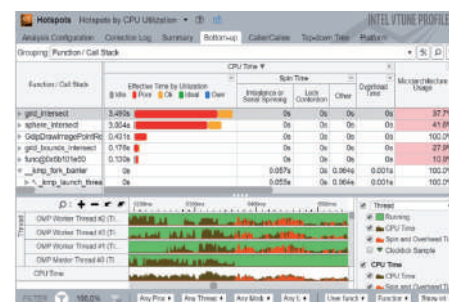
Hotspots Hotspots by CPU Utilization

INTEL VTUNE PROFILE

Analysis Configuration Collection Log Summary Bottom-up Caller/Callee Top-down Tree Platform

Grouping: Function / Call Stack

| Function / Call Stack | CPU Time: Effective Time by Utilization (Idle, Poor, Ok, Ideal, Over) | Spin Time: Imbalance or Serial Spinning | Spin Time: Lock Contention | Spin Time: Other | Overhead Time | Microarchitecture Usage |
|---|---|---|---|---|---|---|
| grid_intersect | 3.493s | 0s | 0s | 0s | 0s | 37.7 |
| sphere_intersect | 3.004s | 0s | 0s | 0s | 0s | 41.8 |
| GdipDrawImagePointRect | 0.431s | 0s | 0s | 0s | 0s | 100.0 |
| grid_bounds_intersect | 0.178s | 0s | 0s | 0s | 0s | 27.9 |
| func@0x6b101e50 | 0.130s | 0s | 0s | 0s | 0s | 10.8 |
| _kmp_fork_barrier | 0s | 0.057s | 0s | 0.064s | 0.001s | 100.0 |
| _kmp_launch_thread | 0s | 0.055s | 0s | 0.064s | 0.001s | 100.0 |

Thread

OMP Worker Thread #2 (T...
OMP Worker Thread #3 (T...
OMP Worker Thread #1 (T...
OMP Master Thread #0 (T...
CPU Time

Thread
Running
CPU Time
Spin and Overhead Ti...
Clocktick Sample
CPU Time
CPU Time
Spin and Overhead Ti...

FILTER 100.0% Any Proc Any Thread Any Mod Any L User funct Function Show on